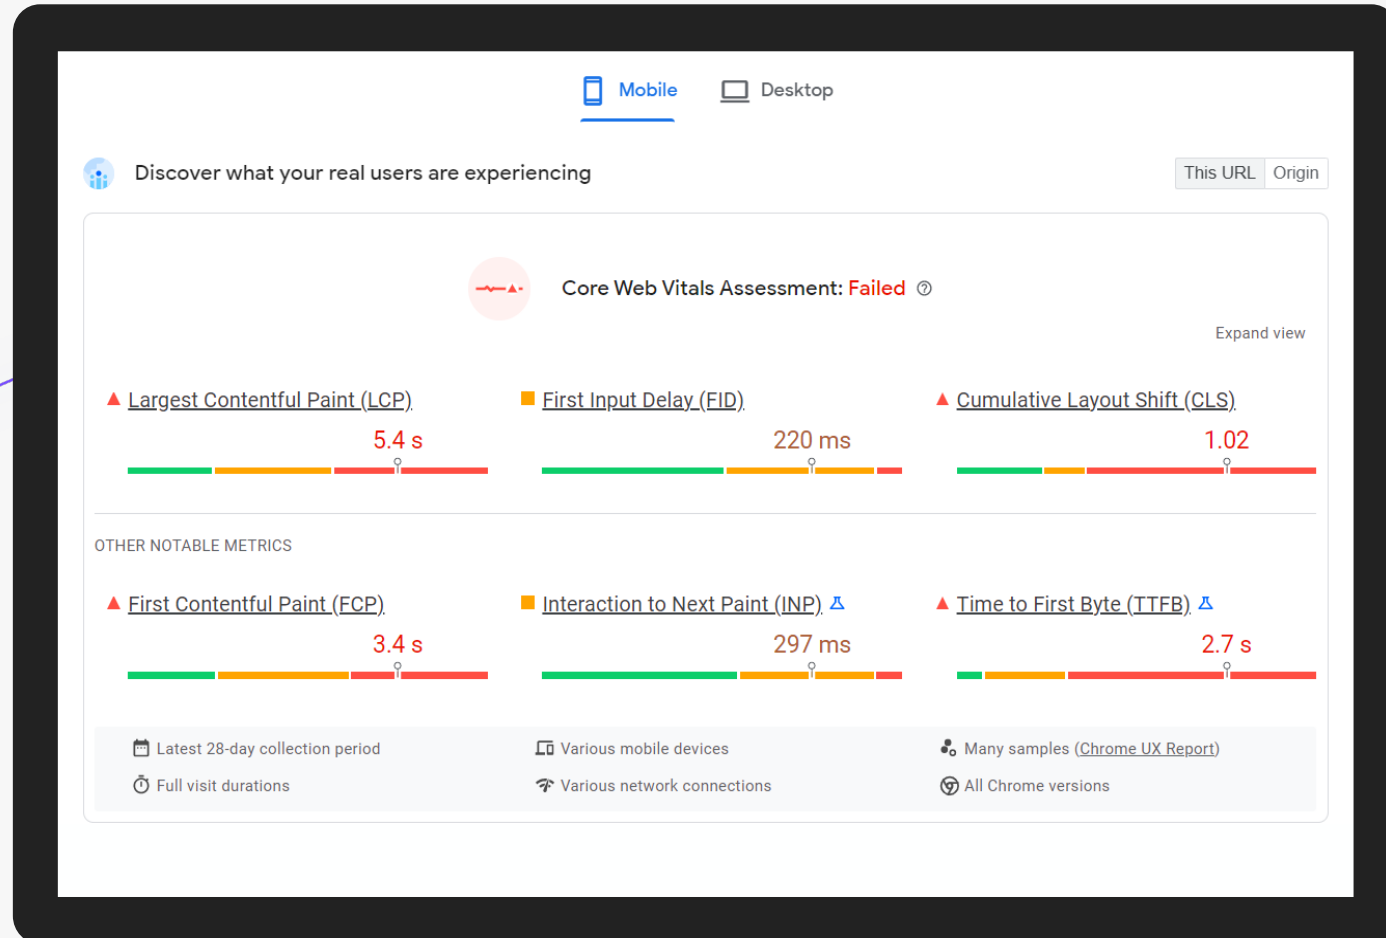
Mobile Desktop

Discover what your real users are experiencing

This URL Origin

Core Web Vitals Assessment: Failed

Expand view

Largest Contentful Paint (LCP)
5.4 s

First Input Delay (FID)
220 ms

Cumulative Layout Shift (CLS)
1.02

OTHER NOTABLE METRICS

First Contentful Paint (FCP)
3.4 s

Interaction to Next Paint (INP)
297 ms

Time to First Byte (TTFB)
2.7 s

Latest 28-day collection period
Full visit durations
Various mobile devices
Various network connections
Many samples (Chrome UX Report)
All Chrome versions